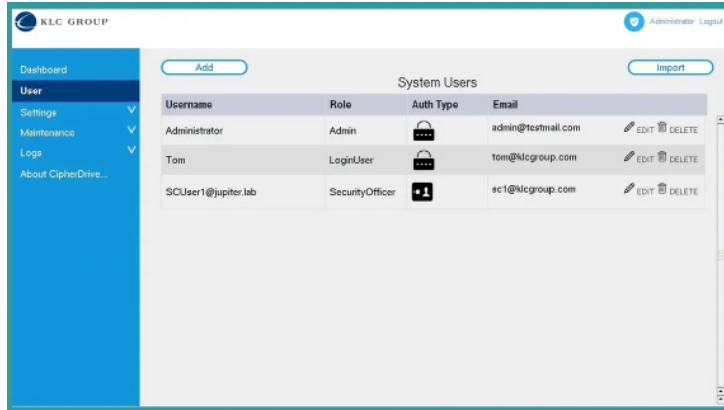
KLC GROUP

Administrator Logout

Dashboard
User
Settings
Maintenance
Logs
About CipherDrive...

Add

System Users

Import

| Username | Role | Auth Type | Email | |
|---|---|---|---|---|
| Administrator | Admin | | admin@testmail.com | EDIT DELETE |
| Tom | LoginUser | | tom@klcgroup.com | EDIT DELETE |
| SCUser1@jupiter.lab | SecurityOfficer | | sc1@klcgroup.com | EDIT DELETE |